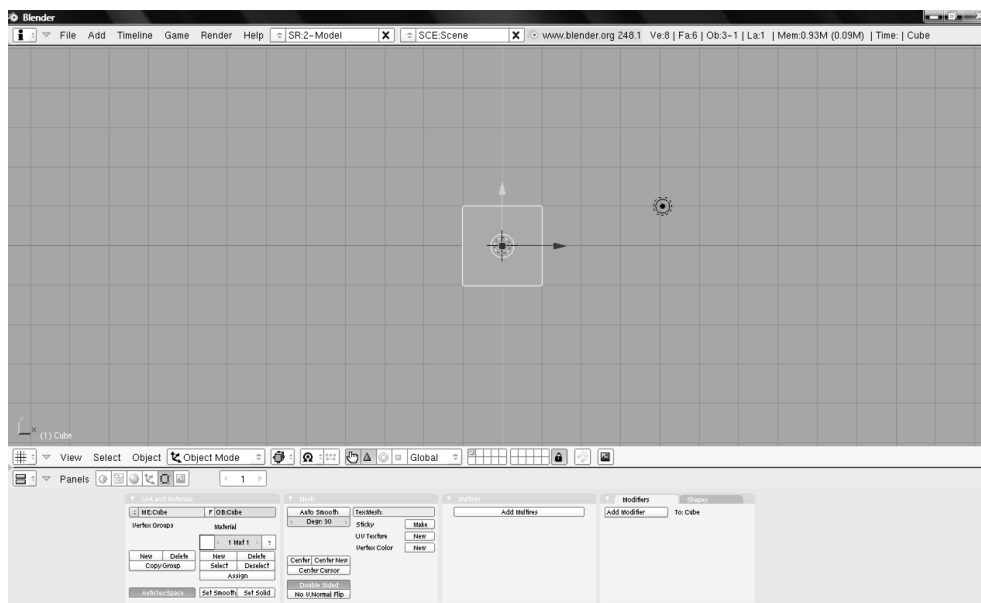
Blender

File Add Timeline Game Render Help SR:2-Model SCE:Scene www.blender.org 248.1 Ve:8 | Fa:6 | Ob:3-1 | La:1 | Mem:0.93M (0.09M) | Time: | Cube

(1) Cube

View Select Object Object Mode Global

Panels 1

Link and Materials
ME:Cube F OB:Cube
Vertex Groups Material
1 Mat 1 ?
New Delete New Delete
Copy Group Select Deselect
Assign
AutoTexSpace Set Smooth Set Solid

Mesh
Auto Smooth
Degr: 30
TexMesh:
Sticky Make
UV Texture New
Vertex Color New
Center Center New
Center Cursor
Double Sided
No V.Normal Flip

Multires
Add Multires

Modifiers Shapes
Add Modifier To: Cube